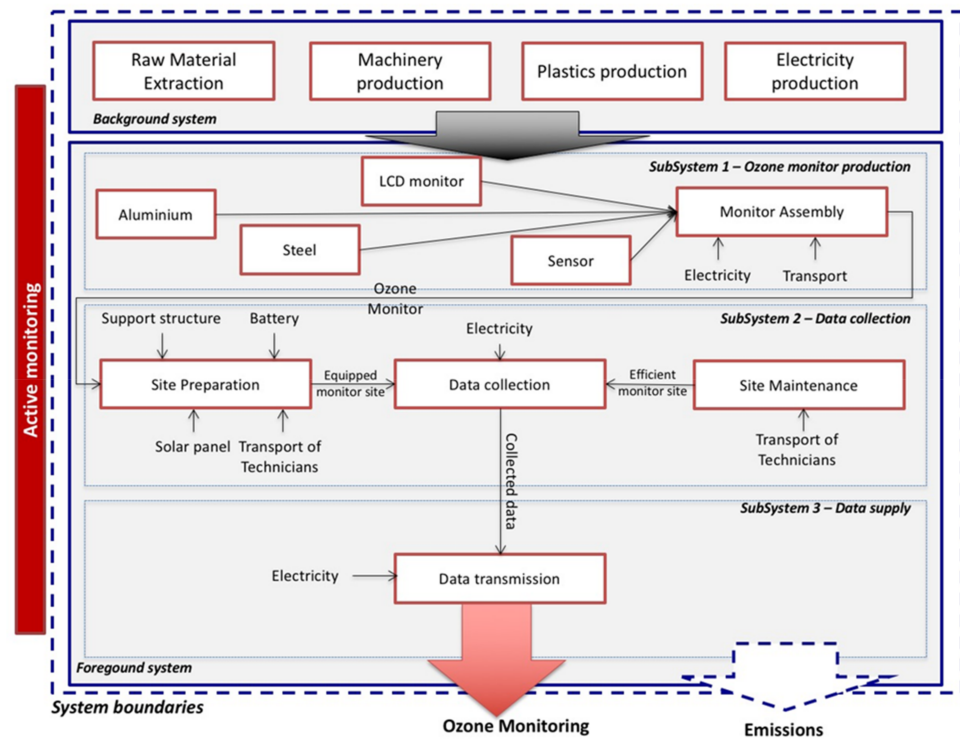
Active monitoring

Raw Material Extraction

Machinery production

Plastics production

Electricity production

Background system

SubSystem 1 – Ozone monitor production

LCD monitor

Aluminium

Monitor Assembly

Steel

Sensor

Electricity

Transport

Ozone Monitor

SubSystem 2 – Data collection

Support structure

Battery

Electricity

Site Preparation

Equipped monitor site

Data collection

Efficient monitor site

Site Maintenance

Solar panel

Transport of Technicians

Collected data

Transport of Technicians

SubSystem 3 – Data supply

Electricity

Data transmission

Foregound system

System boundaries

Ozone Monitoring

Emissions